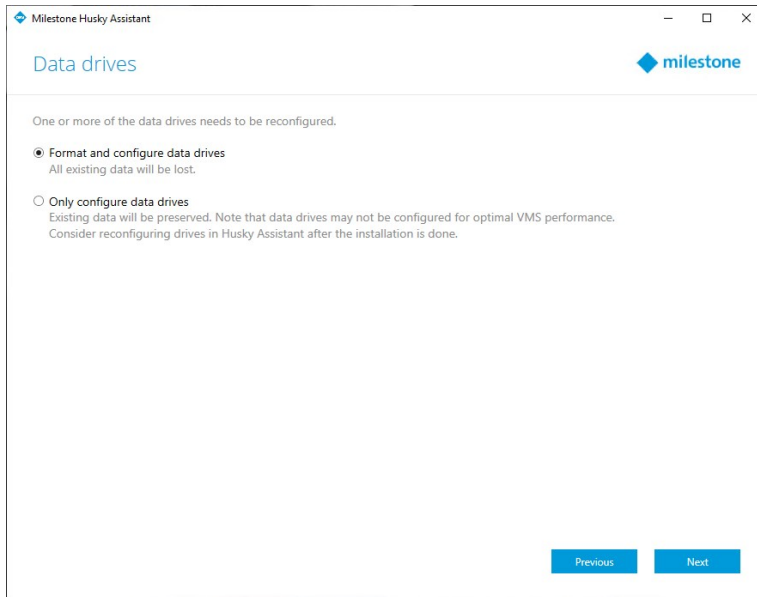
Milestone Husky Assistant

Data drives

milestone

One or more of the data drives needs to be reconfigured.

Format and configure data drives
All existing data will be lost.

Only configure data drives
Existing data will be preserved. Note that data drives may not be configured for optimal VMS performance. Consider reconfiguring drives in Husky Assistant after the installation is done.

Previous

Next